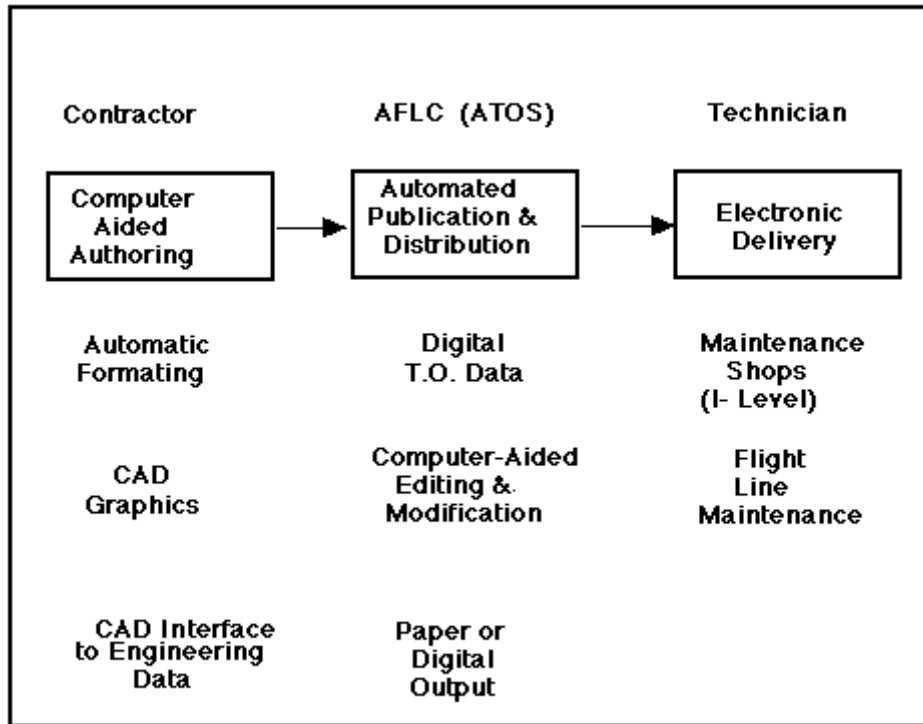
Contractor

Computer Aided Authoring

Automatic Formating

CAD Graphics

CAD Interface to Engineering Data

AFLC (ATOS)

Automated Publication & Distribution

Digital T.O. Data

Computer-Aided Editing & Modification

Paper or Digital Output

Technician

Electronic Delivery

Maintenance Shops (I- Level)

Flight Line Maintenance